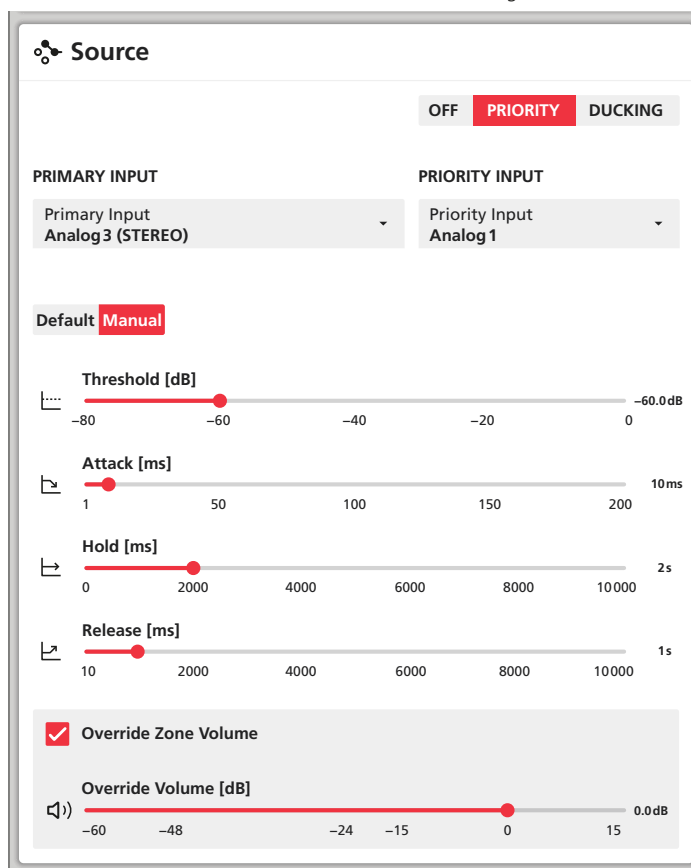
Source

OFF PRIORITY DUCKING

PRIMARY INPUT

Primary Input
Analog 3 (STEREO)

PRIORITY INPUT

Priority Input
Analog 1

Default Manual

Threshold [dB]
−60.0 dB
−80 −60 −40 −20 0

Attack [ms]
10 ms
1 50 100 150 200

Hold [ms]
2 s
0 2000 4000 6000 8000 10 000

Release [ms]
1 s
10 2000 4000 6000 8000 10 000

Override Zone Volume

Override Volume [dB]
0.0 dB
−60 −48 −24 −15 0 15